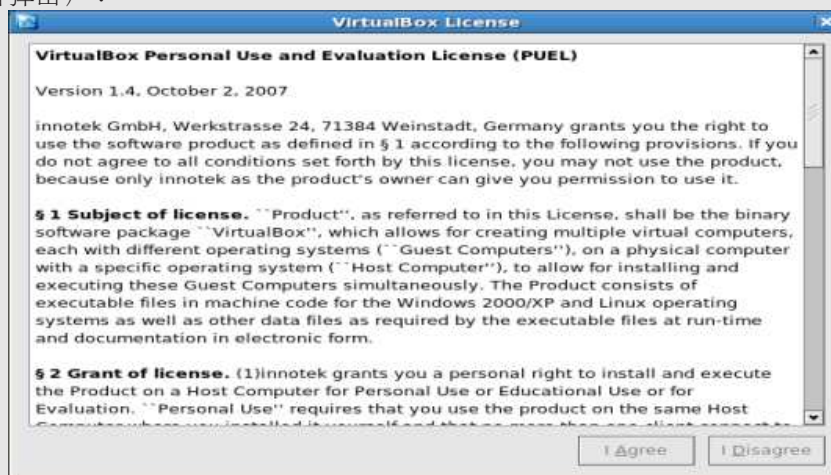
VirtualBox License

VirtualBox Personal Use and Evaluation License (PUEL)

Version 1.4, October 2, 2007

innotek GmbH, Werkstrasse 24, 71384 Weinstadt, Germany grants you the right to use the software product as defined in § 1 according to the following provisions. If you do not agree to all conditions set forth by this license, you may not use the product, because only innotek as the product's owner can give you permission to use it.

§ 1 Subject of license. ``Product'', as referred to in this License, shall be the binary software package ``VirtualBox'', which allows for creating multiple virtual computers, each with different operating systems (``Guest Computers''), on a physical computer with a specific operating system (``Host Computer''), to allow for installing and executing these Guest Computers simultaneously. The Product consists of executable files in machine code for the Windows 2000/XP and Linux operating systems as well as other data files as required by the executable files at run-time and documentation in electronic form.

§ 2 Grant of license. (1)innotek grants you a personal right to install and execute the Product on a Host Computer for Personal Use or Educational Use or for Evaluation. ``Personal Use'' requires that you use the product on the same Host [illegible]

I Agree I Disagree